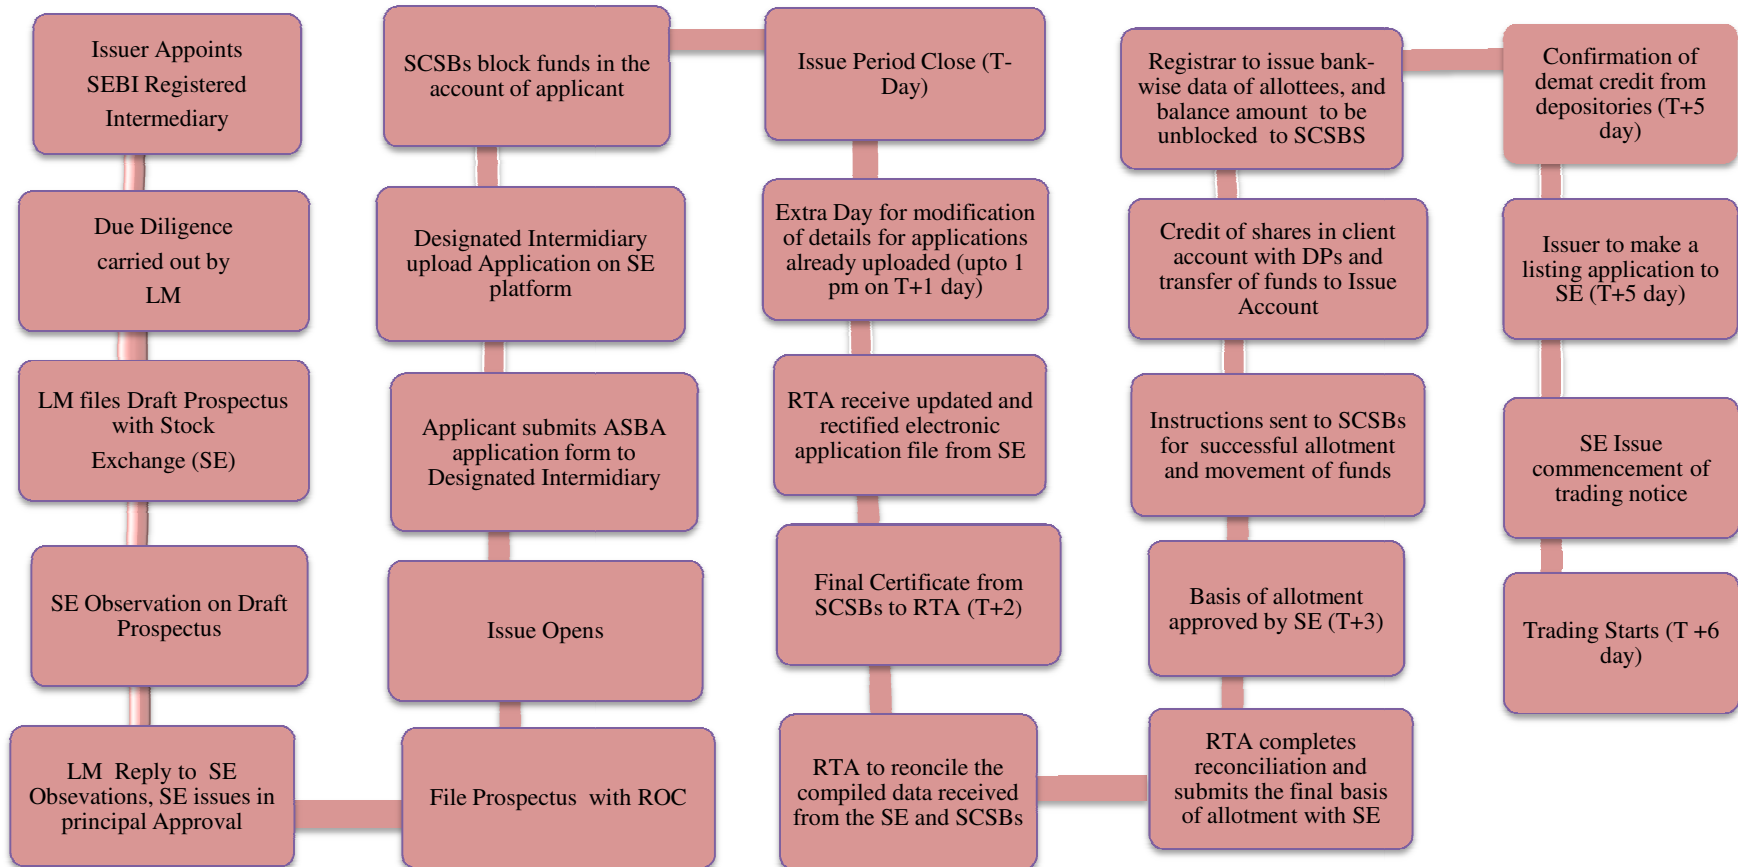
Issuer Appoints SEBI Registered Intermediary

Due Diligence carried out by LM

LM files Draft Prospectus with Stock Exchange (SE)

SE Observation on Draft Prospectus

LM Reply to SE Obsevations, SE issues in principal Approval

File Prospectus with ROC

Issue Opens

Applicant submits ASBA application form to Designated Intermidiary

Designated Intermidiary upload Application on SE platform

SCSBs block funds in the account of applicant

Issue Period Close (T-Day)

Extra Day for modification of details for applications already uploaded (upto 1 pm on T+1 day)

RTA receive updated and rectified electronic application file from SE

Final Certificate from SCSBs to RTA (T+2)

RTA to reconcile the compiled data received from the SE and SCSBs

RTA completes reconciliation and submits the final basis of allotment with SE

Basis of allotment approved by SE (T+3)

Instructions sent to SCSBs for successful allotment and movement of funds

Credit of shares in client account with DPs and transfer of funds to Issue Account

Registrar to issue bank-wise data of allottees, and balance amount to be unblocked to SCSBS

Confirmation of demat credit from depositories (T+5 day)

Issuer to make a listing application to SE (T+5 day)

SE Issue commencement of trading notice

Trading Starts (T +6 day)